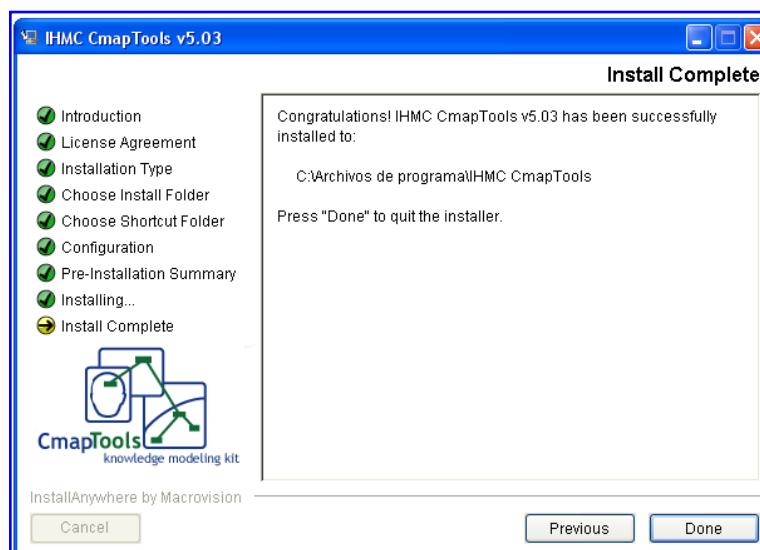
IHMC CmapTools v5.03

Install Complete

Introduction
License Agreement
Installation Type
Choose Install Folder
Choose Shortcut Folder
Configuration
Pre-Installation Summary
Installing...
Install Complete

CmapTools
knowledge modeling kit

Congratulations! IHMC CmapTools v5.03 has been successfully installed to:

C:\Archivos de programa\IHMC CmapTools

Press "Done" to quit the installer.

InstallAnywhere by Macrovision

Cancel

Previous

Done